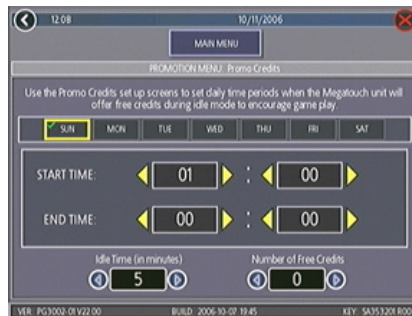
12:08

10/11/2006

MAIN MENU

PROMOTION MENU: Promo Credits

Use the Promo Credits set up screens to set daily time periods when the Megatouch unit will offer free credits during idle mode to encourage game play.

SUN MON TUE WED THU FRI SAT

START TIME: 01 : 00

END TIME: 00 : 00

Idle Time (in minutes)

5

Number of Free Credits

0

VER: PG3002-01V22.00 BUILD: 2006-10-07 19:45 KEY: SA353201 R00